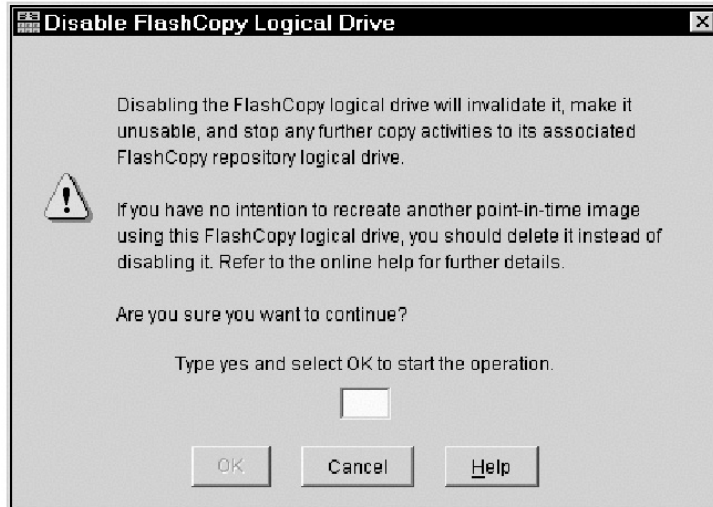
Disable FlashCopy Logical Drive

Disabling the FlashCopy logical drive will invalidate it, make it unusable, and stop any further copy activities to its associated FlashCopy repository logical drive.

If you have no intention to recreate another point-in-time image using this FlashCopy logical drive, you should delete it instead of disabling it. Refer to the online help for further details.

Are you sure you want to continue?

Type yes and select OK to start the operation.

OK Cancel Help